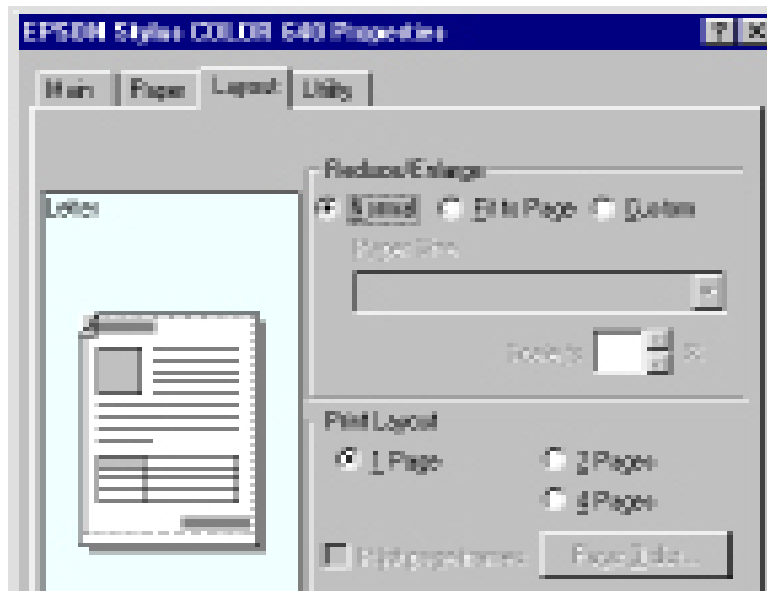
EPSON Stylus COLOR 640 Properties

?

Main | Paper | Layout | Utility

Reduce/Enlarge

Letter

Normal   Fit to Page   Custom

Paper Size

Scale to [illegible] %

Print Layout

1 Page   2 Pages

4 Pages

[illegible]   Page Order...